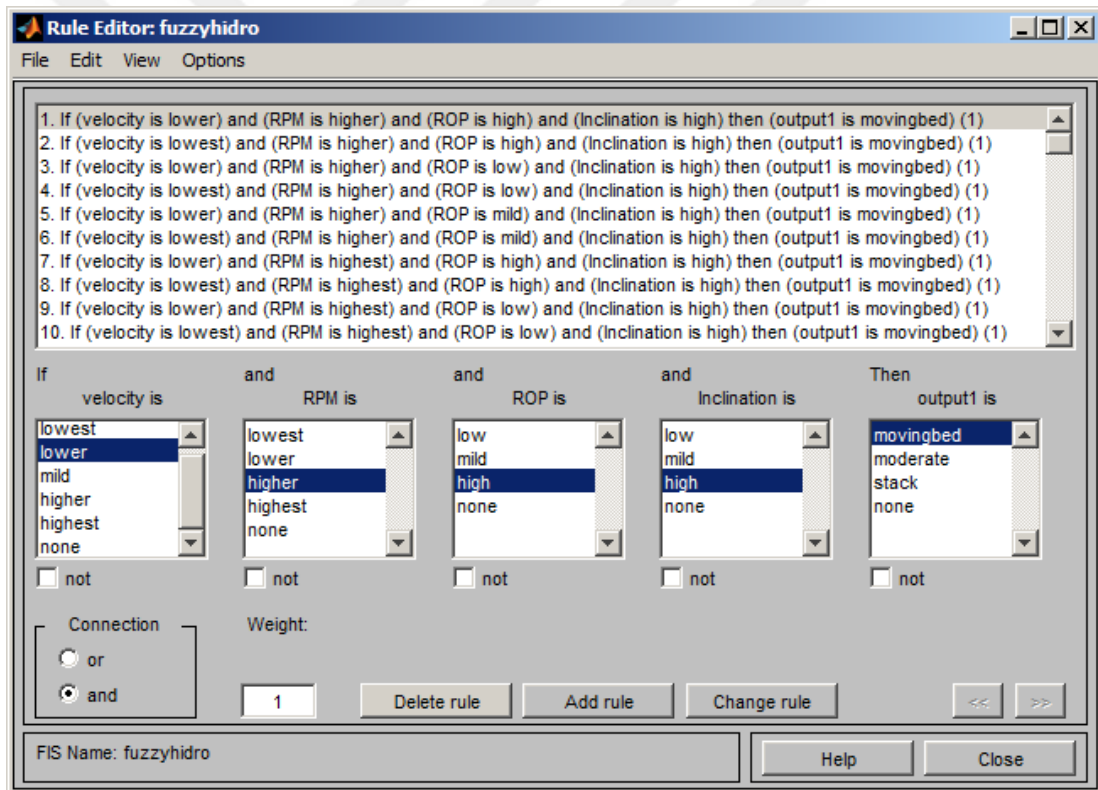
Rule Editor: fuzzyhidro

File Edit View Options

1. If (velocity is lower) and (RPM is higher) and (ROP is high) and (Inclination is high) then (output1 is movingbed) (1)
2. If (velocity is lowest) and (RPM is higher) and (ROP is high) and (Inclination is high) then (output1 is movingbed) (1)
3. If (velocity is lower) and (RPM is higher) and (ROP is low) and (Inclination is high) then (output1 is movingbed) (1)
4. If (velocity is lowest) and (RPM is higher) and (ROP is low) and (Inclination is high) then (output1 is movingbed) (1)
5. If (velocity is lower) and (RPM is higher) and (ROP is mild) and (Inclination is high) then (output1 is movingbed) (1)
6. If (velocity is lowest) and (RPM is higher) and (ROP is mild) and (Inclination is high) then (output1 is movingbed) (1)
7. If (velocity is lower) and (RPM is highest) and (ROP is high) and (Inclination is high) then (output1 is movingbed) (1)
8. If (velocity is lowest) and (RPM is highest) and (ROP is high) and (Inclination is high) then (output1 is movingbed) (1)
9. If (velocity is lower) and (RPM is highest) and (ROP is low) and (Inclination is high) then (output1 is movingbed) (1)
10. If (velocity is lowest) and (RPM is highest) and (ROP is low) and (Inclination is high) then (output1 is movingbed) (1)

If
velocity is
lowest
lower
mild
higher
highest
none
not

and
RPM is
lowest
lower
higher
highest
none
not

and
ROP is
low
mild
high
none
not

and
Inclination is
low
mild
high
none
not

Then
output1 is
movingbed
moderate
stack
none
not

Connection
or
and

Weight:
1

Delete rule
Add rule
Change rule
<<
>>

FIS Name: fuzzyhidro

Help
Close